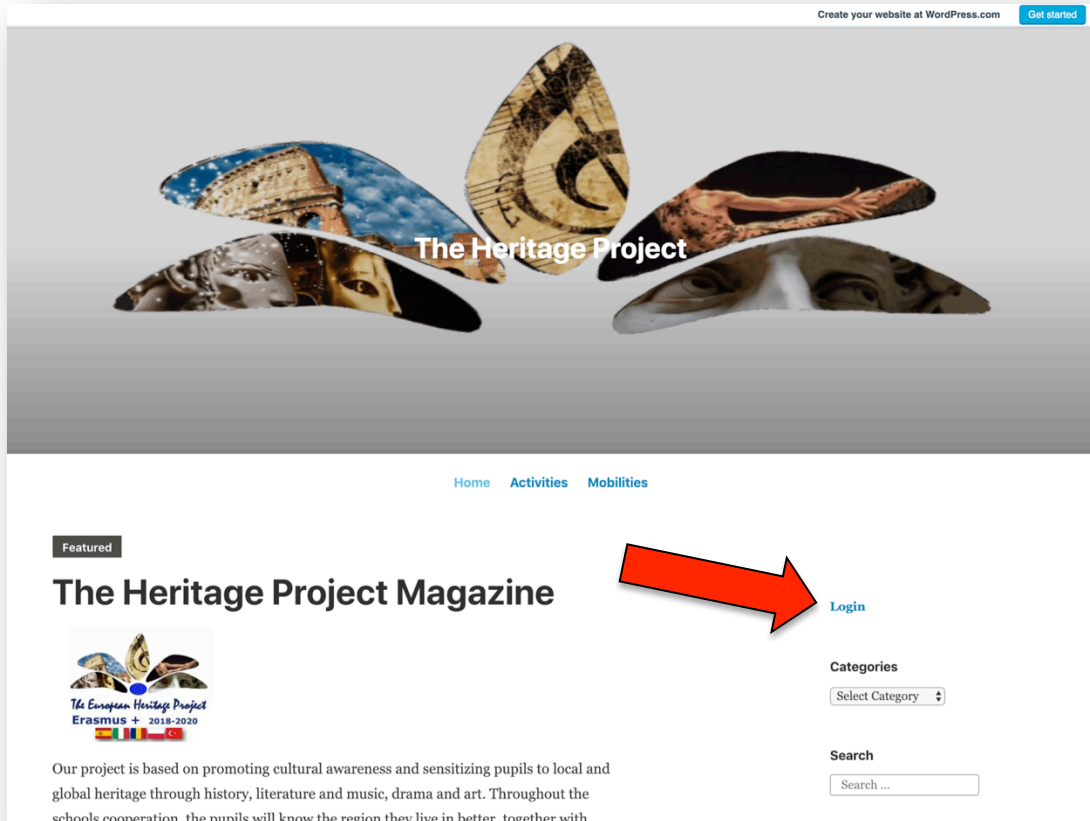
Create your website at WordPress.com Get started

The Heritage Project

Home Activities Mobilities

Featured

The Heritage Project Magazine

The European Heritage Project
Erasmus + 2018-2020

Our project is based on promoting cultural awareness and sensitizing pupils to local and global heritage through history, literature and music, drama and art. Throughout the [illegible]

Login

Categories

Select Category

Search

Search ...